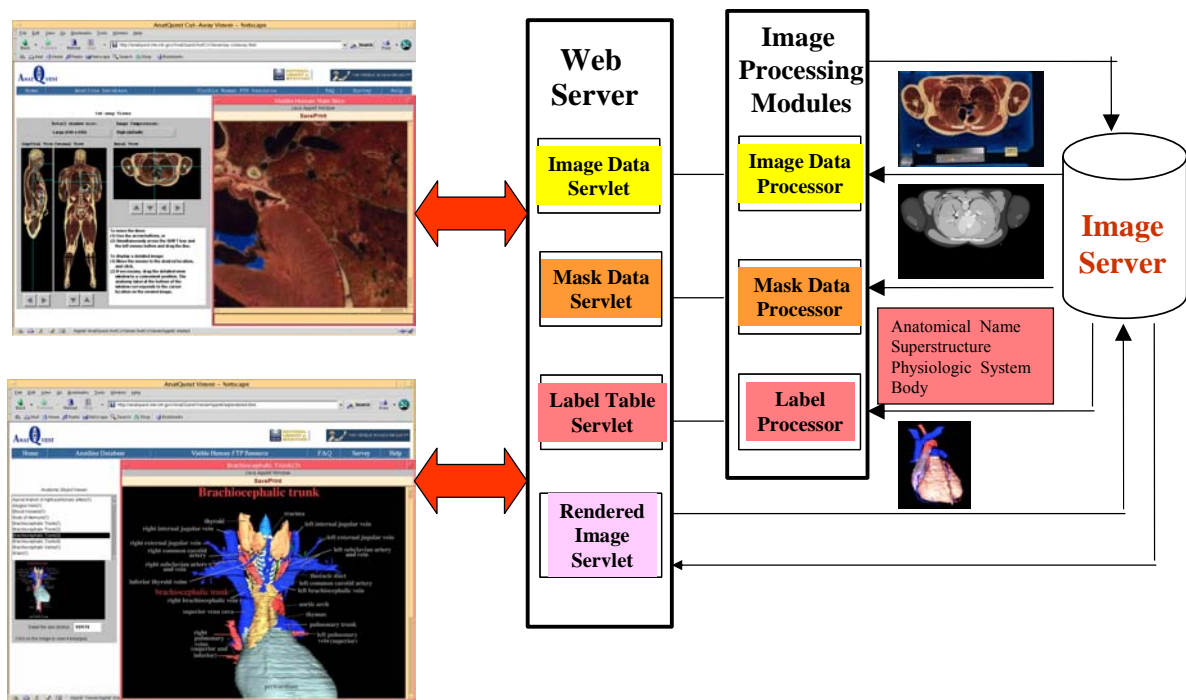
AnatQuest Cut-Away Viewer - Netscape

AnatQuest Viewer - Netscape

Brachiocephalic trunk

Web Server

Image Data Servlet

Mask Data Servlet

Label Table Servlet

Rendered Image Servlet

Image Processing Modules

Image Data Processor

Mask Data Processor

Label Processor

Anatomical Name
Superstructure
Physiologic System
Body

Image Server